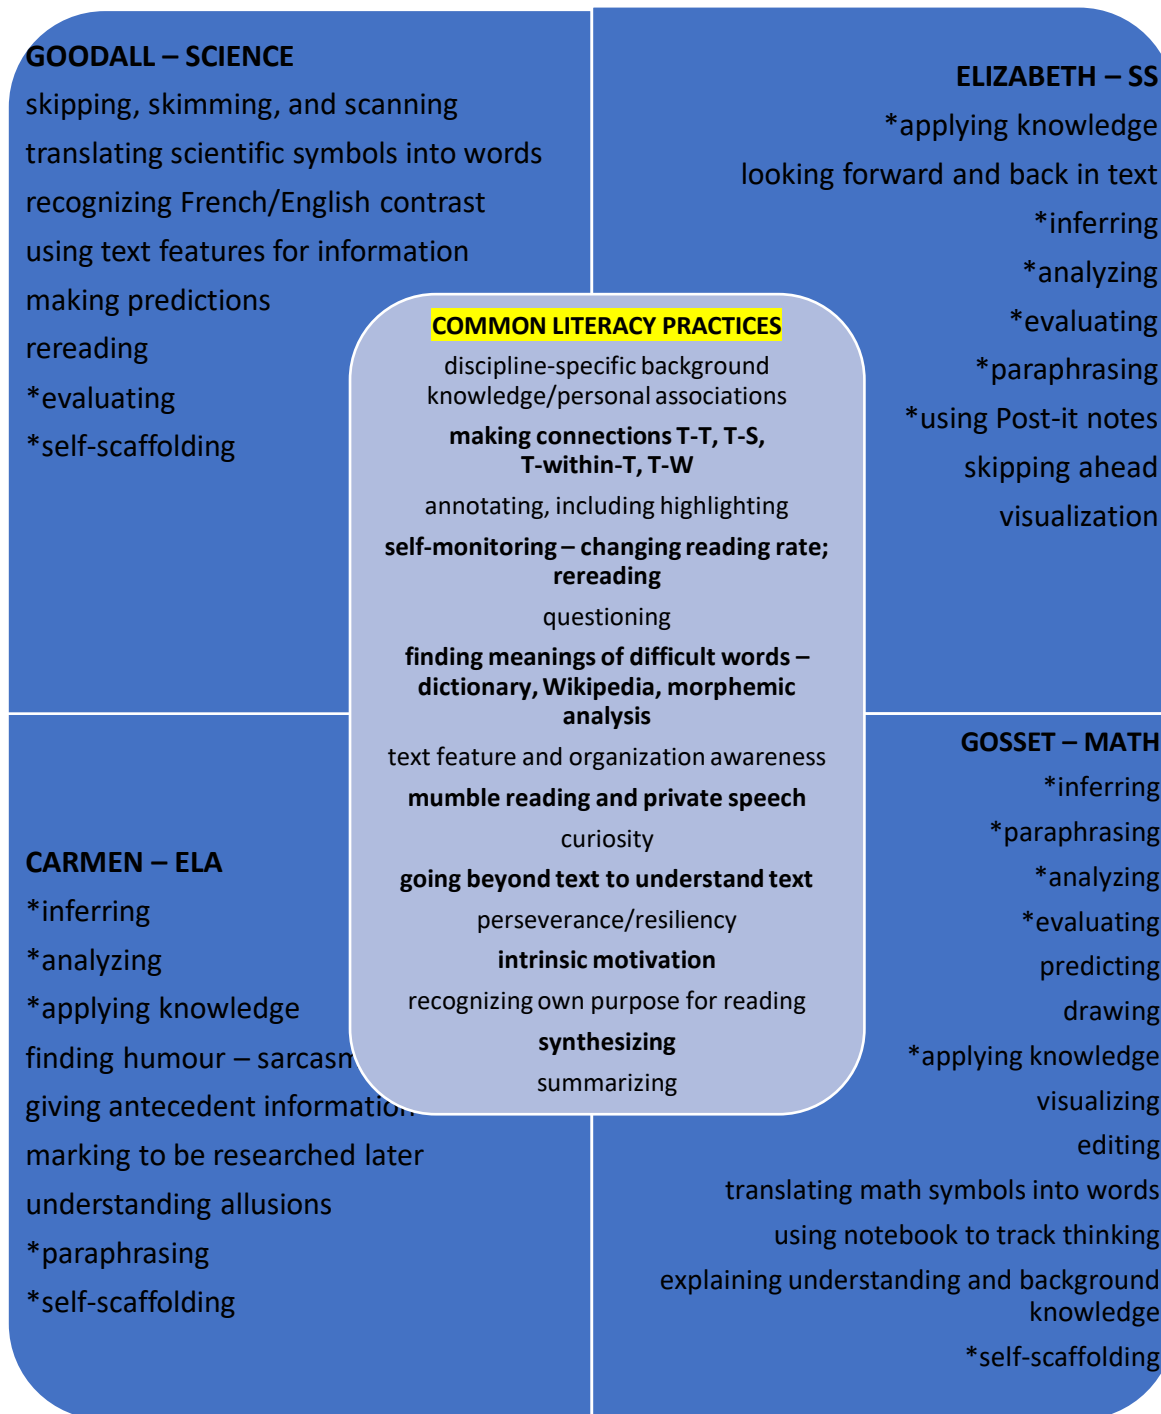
GOODALL – SCIENCE
skipping, skimming, and scanning
translating scientific symbols into words
recognizing French/English contrast
using text features for information
making predictions
rereading
*evaluating
*self-scaffolding

ELIZABETH – SS
*applying knowledge
looking forward and back in text
*inferring
*analyzing
*evaluating
*paraphrasing
*using Post-it notes
skipping ahead
visualization

COMMON LITERACY PRACTICES
discipline-specific background knowledge/personal associations
making connections T-T, T-S, T-within-T, T-W
annotating, including highlighting
self-monitoring – changing reading rate; rereading
questioning
finding meanings of difficult words – dictionary, Wikipedia, morphemic analysis
text feature and organization awareness
mumble reading and private speech
curiosity
going beyond text to understand text
perseverance/resiliency
intrinsic motivation
recognizing own purpose for reading
synthesizing
summarizing

CARMEN – ELA
*inferring
*analyzing
*applying knowledge
finding humour – sarcasm
giving antecedent information
marking to be researched later
understanding allusions
*paraphrasing
*self-scaffolding

GOSSET – MATH
*inferring
*paraphrasing
*analyzing
*evaluating
predicting
drawing
*applying knowledge
visualizing
editing
translating math symbols into words
using notebook to track thinking
explaining understanding and background knowledge
*self-scaffolding